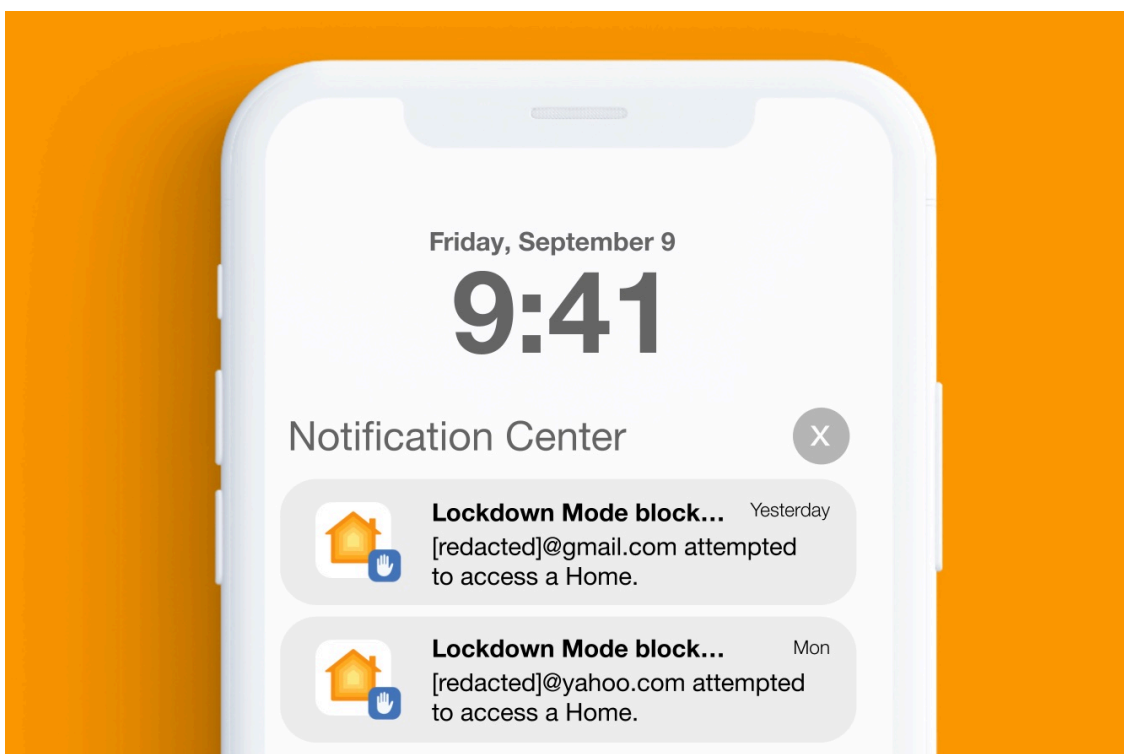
Friday, September 9

9:41

Notification Center

X

Lockdown Mode block… Yesterday
[redacted]@gmail.com attempted to access a Home.

Lockdown Mode block… Mon
[redacted]@yahoo.com attempted to access a Home.